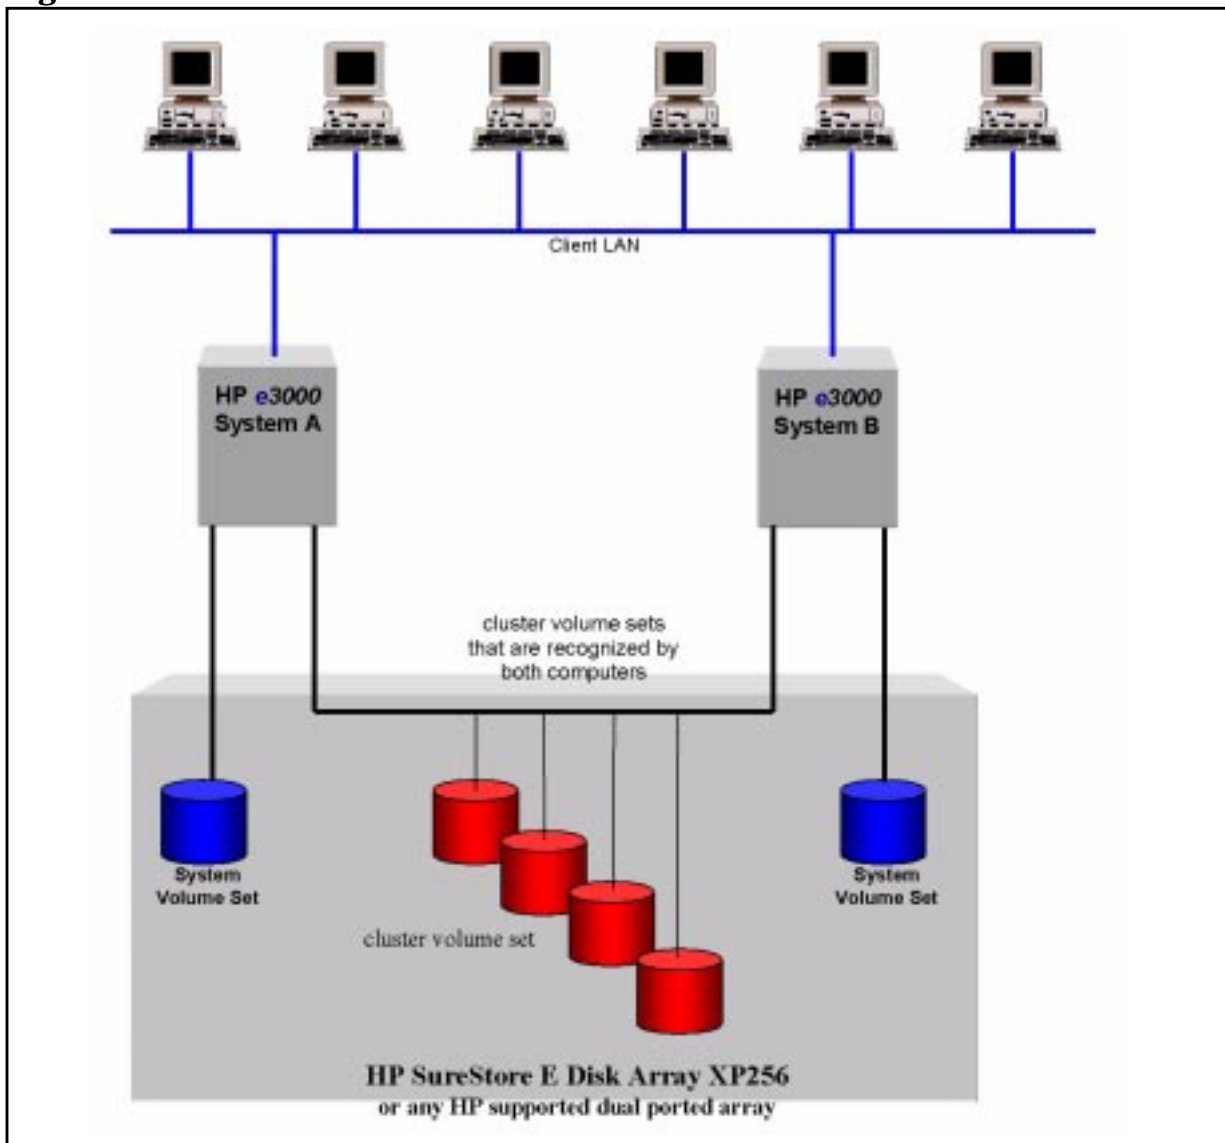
Client LAN

HP e3000 System A

HP e3000 System B

cluster volume sets that are recognized by both computers

System Volume Set

System Volume Set

cluster volume set

HP SureStore E Disk Array XP256
or any HP supported dual ported array